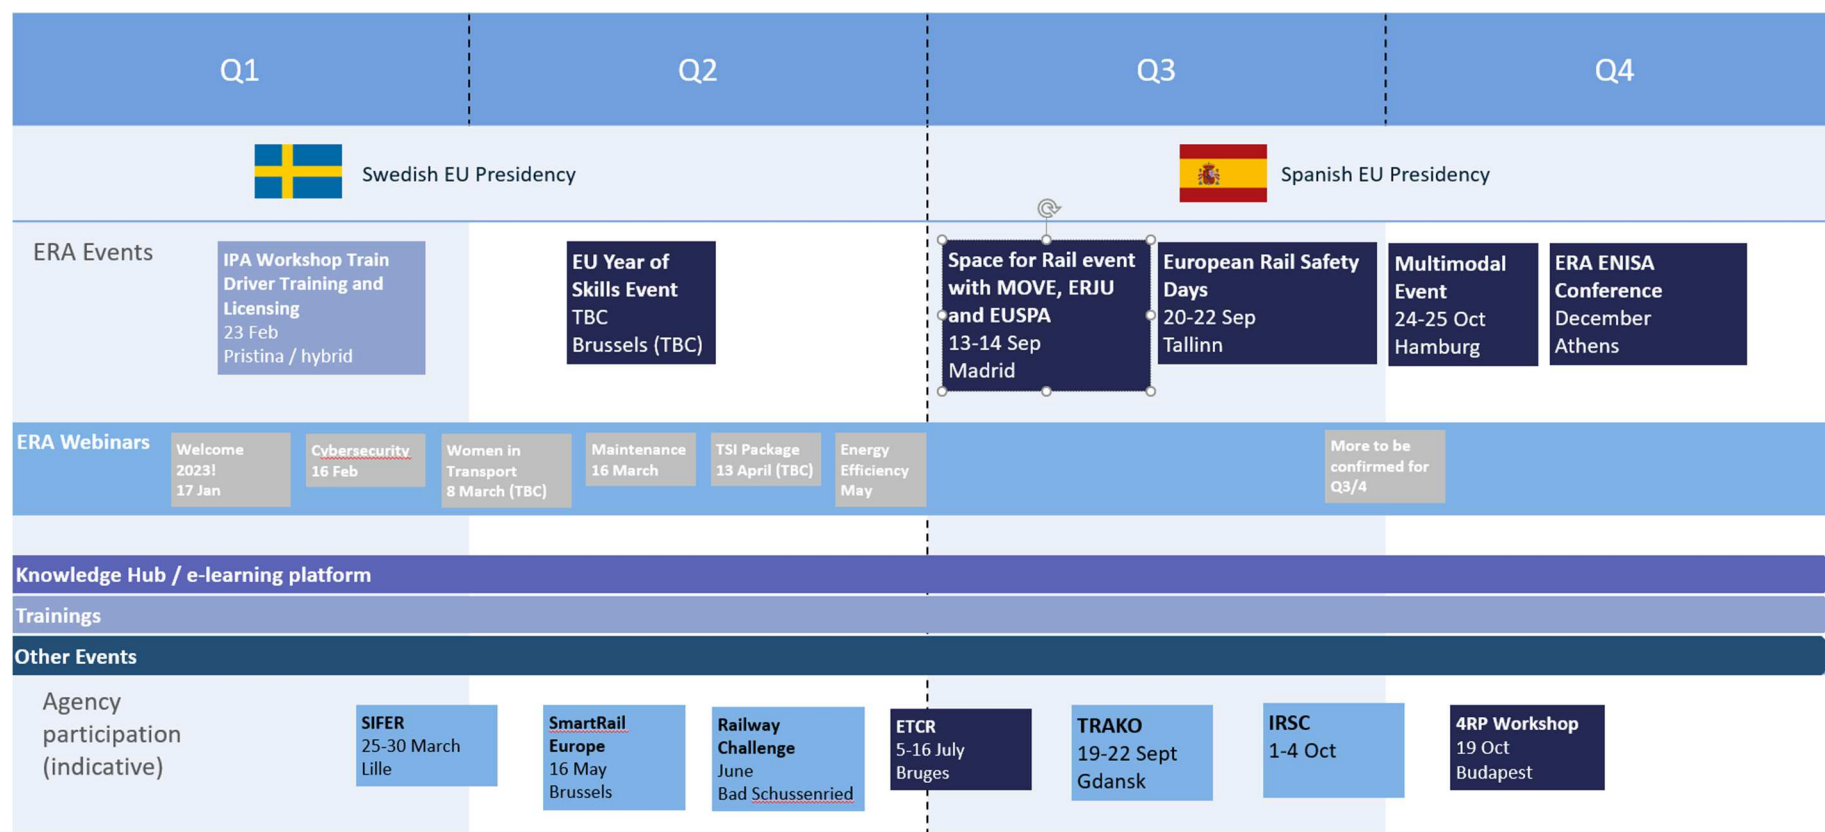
Q1

Q2

Q3

Q4

Swedish EU Presidency

Spanish EU Presidency

ERA Events

IPA Workshop Train Driver Training and Licensing
23 Feb
Pristina / hybrid

EU Year of Skills Event
TBC
Brussels (TBC)

Space for Rail event with MOVE, ERJU and EUSPA
13-14 Sep
Madrid

European Rail Safety Days
20-22 Sep
Tallinn

Multimodal Event
24-25 Oct
Hamburg

ERA ENISA Conference
December
Athens

ERA Webinars

Welcome 2023!
17 Jan

Cybersecurity
16 Feb

Women in Transport
8 March (TBC)

Maintenance
16 March

TSI Package
13 April (TBC)

Energy Efficiency
May

More to be confirmed for Q3/4

Knowledge Hub / e-learning platform

Trainings

Other Events

Agency participation (indicative)

SIFER
25-30 March
Lille

SmartRail Europe
16 May
Brussels

Railway Challenge
June
Bad Schussenried

ETCR
5-16 July
Bruges

TRAKO
19-22 Sept
Gdansk

IRSC
1-4 Oct

4RP Workshop
19 Oct
Budapest